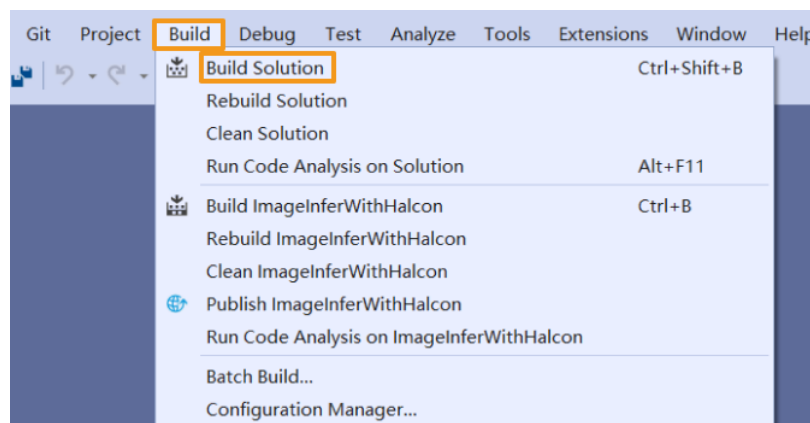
Git Project Build Debug Test Analyze Tools Extensions Window Help

Build Solution Ctrl+Shift+B
Rebuild Solution
Clean Solution
Run Code Analysis on Solution Alt+F11

Build ImageInferWithHalcon Ctrl+B
Rebuild ImageInferWithHalcon
Clean ImageInferWithHalcon
Publish ImageInferWithHalcon
Run Code Analysis on ImageInferWithHalcon

Batch Build...
Configuration Manager...